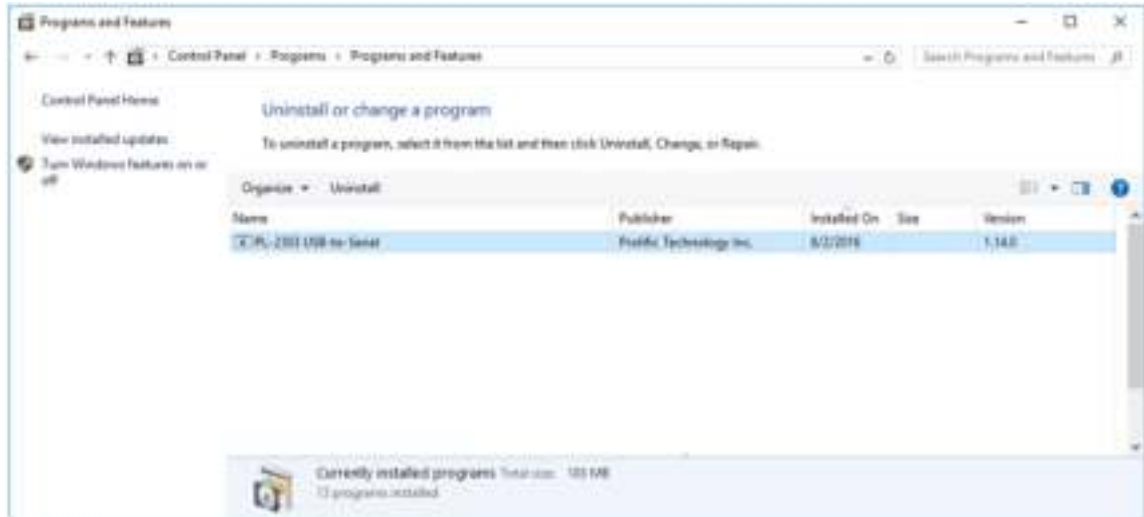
Programs and Features

Control Panel › Programs › Programs and Features

Search Programs and Features

Control Panel Home

View installed updates

Turn Windows features on or off

Uninstall or change a program

To uninstall a program, select it from the list and then click Uninstall, Change, or Repair.

Organize ▾ Uninstall

| Name | Publisher | Installed On | Size | Version |
|---|---|---|---|---|
| PL-2303 USB-to-Serial | Prolific Technology Inc. | 8/2/2016 | | 1.14.0 |

Currently installed programs Total size: 183 MB
13 programs installed